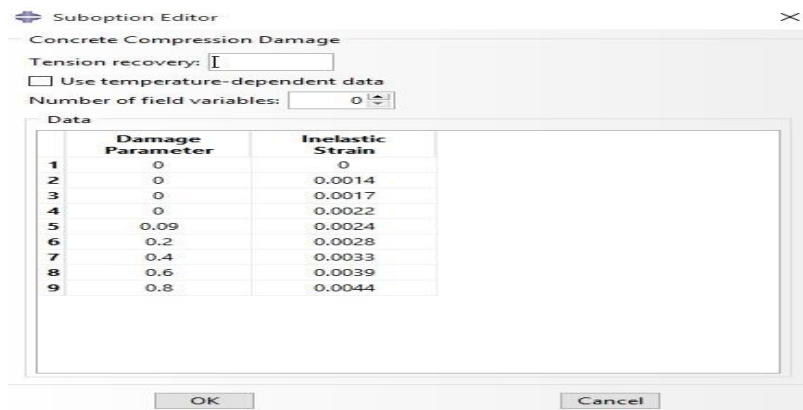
Suboption Editor

Concrete Compression Damage

Tension recovery:

Use temperature-dependent data

Number of field variables: 0

Data

| | Damage Parameter | Inelastic Strain |
|---|---|---|
| 1 | 0 | 0 |
| 2 | 0 | 0.0014 |
| 3 | 0 | 0.0017 |
| 4 | 0 | 0.0022 |
| 5 | 0.09 | 0.0024 |
| 6 | 0.2 | 0.0028 |
| 7 | 0.4 | 0.0033 |
| 8 | 0.6 | 0.0039 |
| 9 | 0.8 | 0.0044 |

OK

Cancel